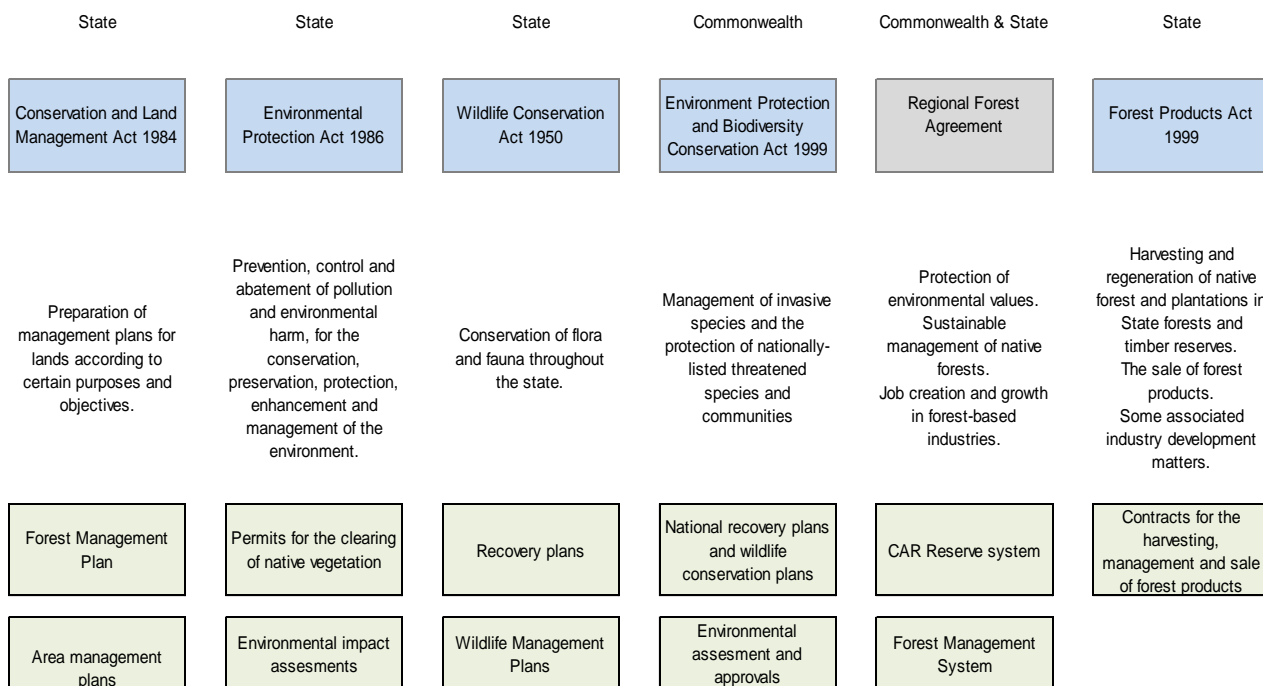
State

Conservation and Land Management Act 1984

Preparation of management plans for lands according to certain purposes and objectives.

Forest Management Plan

Area management plans

State

Environmental Protection Act 1986

Prevention, control and abatement of pollution and environmental harm, for the conservation, preservation, protection, enhancement and management of the environment.

Permits for the clearing of native vegetation

Environmental impact assesments

State

Wildlife Conservation Act 1950

Conservation of flora and fauna throughout the state.

Recovery plans

Wildlife Management Plans

Commonwealth

Environment Protection and Biodiversity Conservation Act 1999

Management of invasive species and the protection of nationally-listed threatened species and communities

National recovery plans and wildlife conservation plans

Environmental assesment and approvals

Commonwealth & State

Regional Forest Agreement

Protection of environmental values. Sustainable management of native forests. Job creation and growth in forest-based industries.

CAR Reserve system

Forest Management System

State

Forest Products Act 1999

Harvesting and regeneration of native forest and plantations in State forests and timber reserves. The sale of forest products. Some associated industry development matters.

Contracts for the harvesting, management and sale of forest products